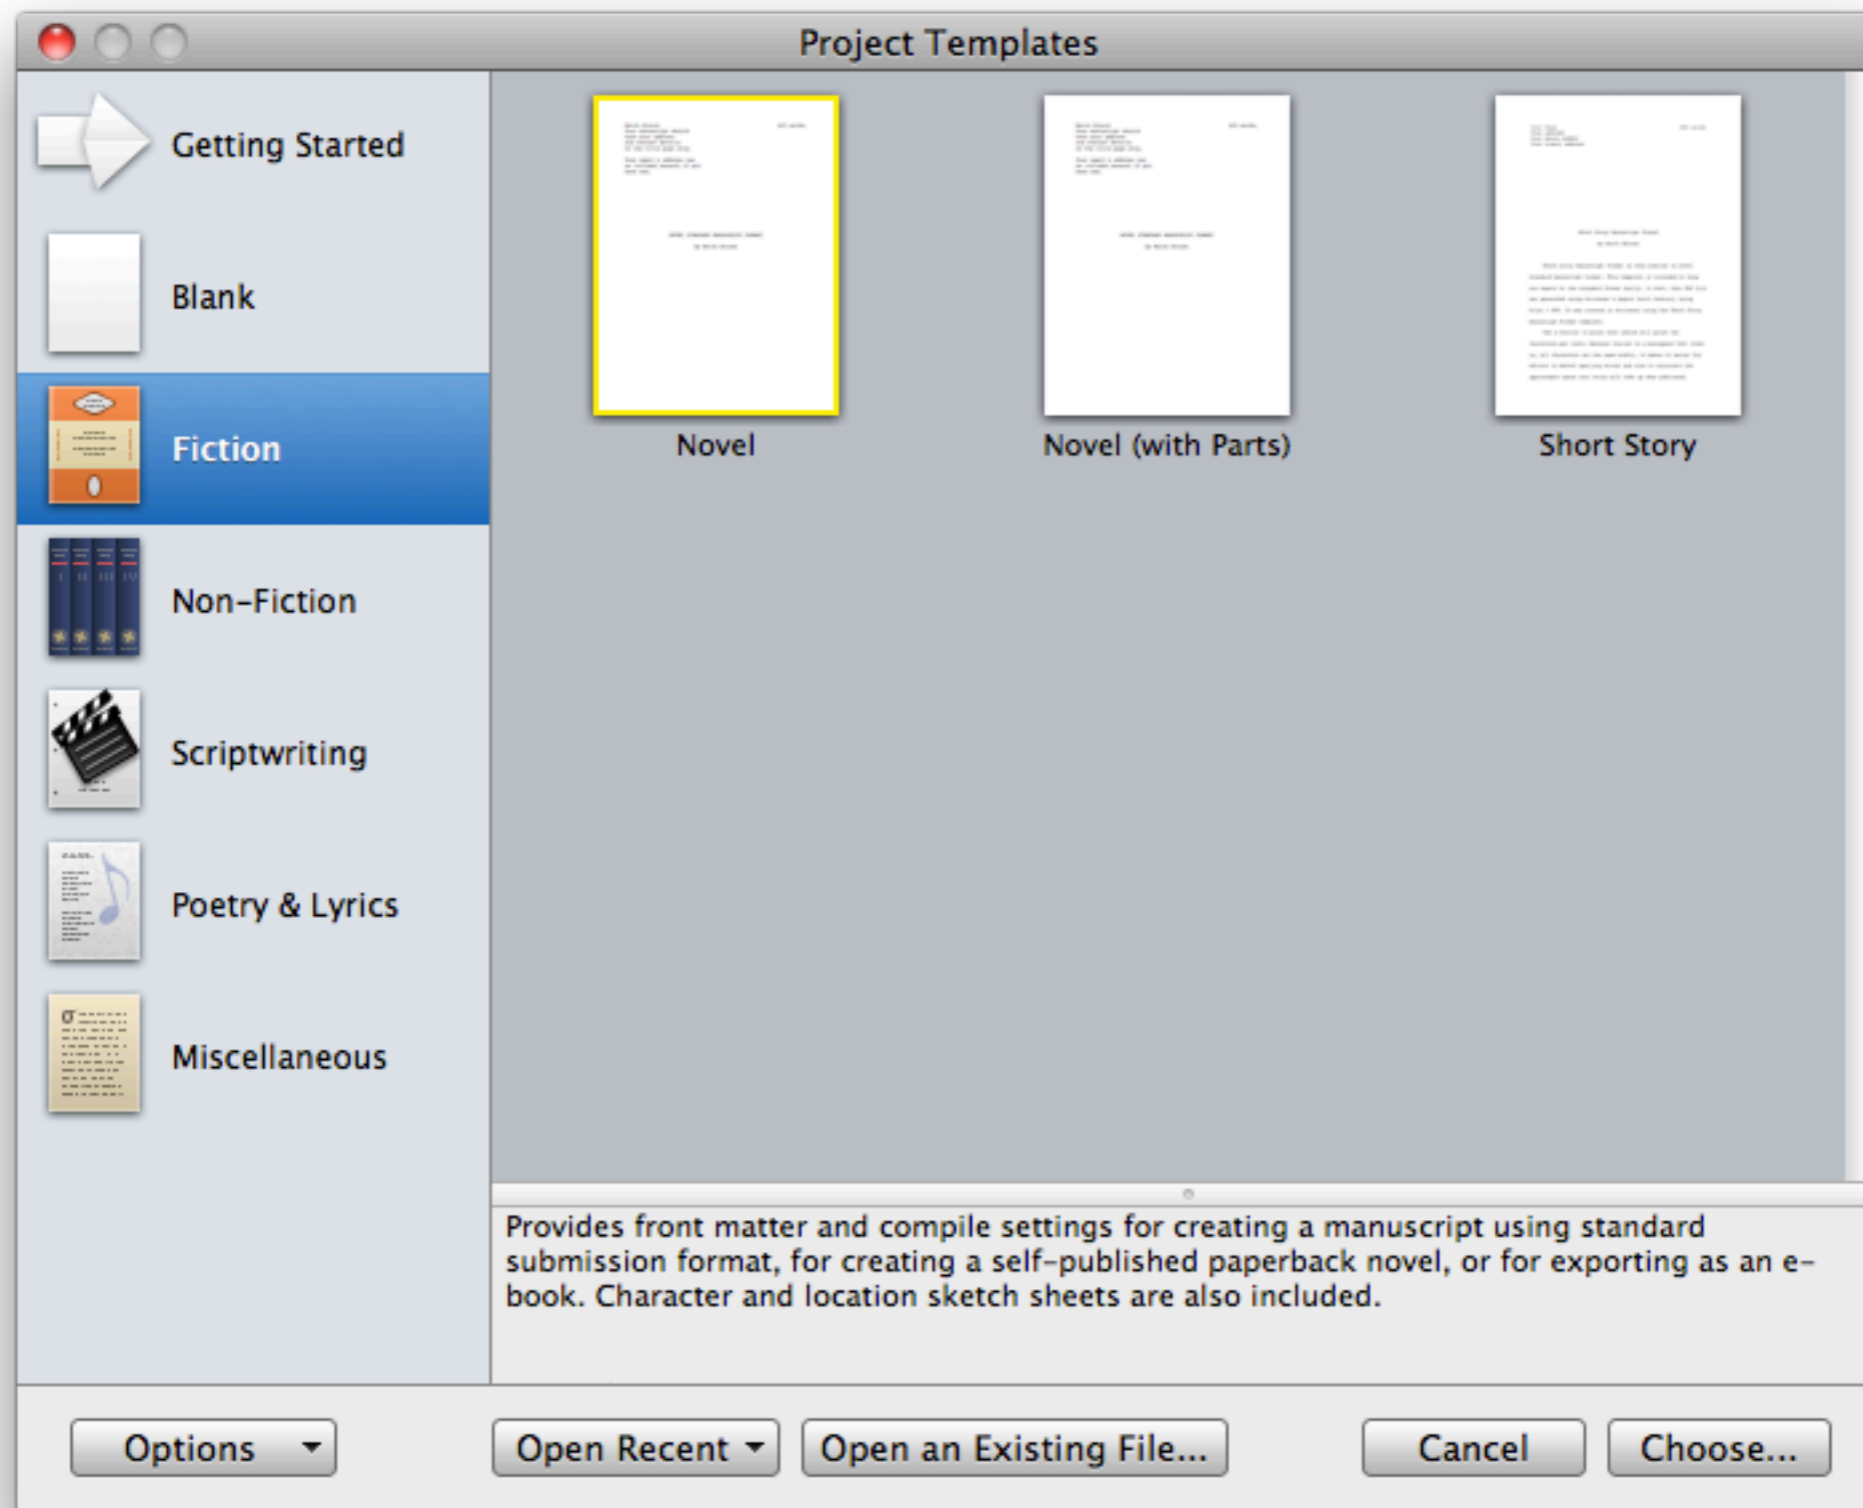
Project Templates

Getting Started

Blank

Fiction

Non-Fiction

Scriptwriting

Poetry & Lyrics

Miscellaneous

Novel

Novel (with Parts)

Short Story

Provides front matter and compile settings for creating a manuscript using standard submission format, for creating a self-published paperback novel, or for exporting as an e-book. Character and location sketch sheets are also included.

Options

Open Recent

Open an Existing File...

Cancel

Choose...